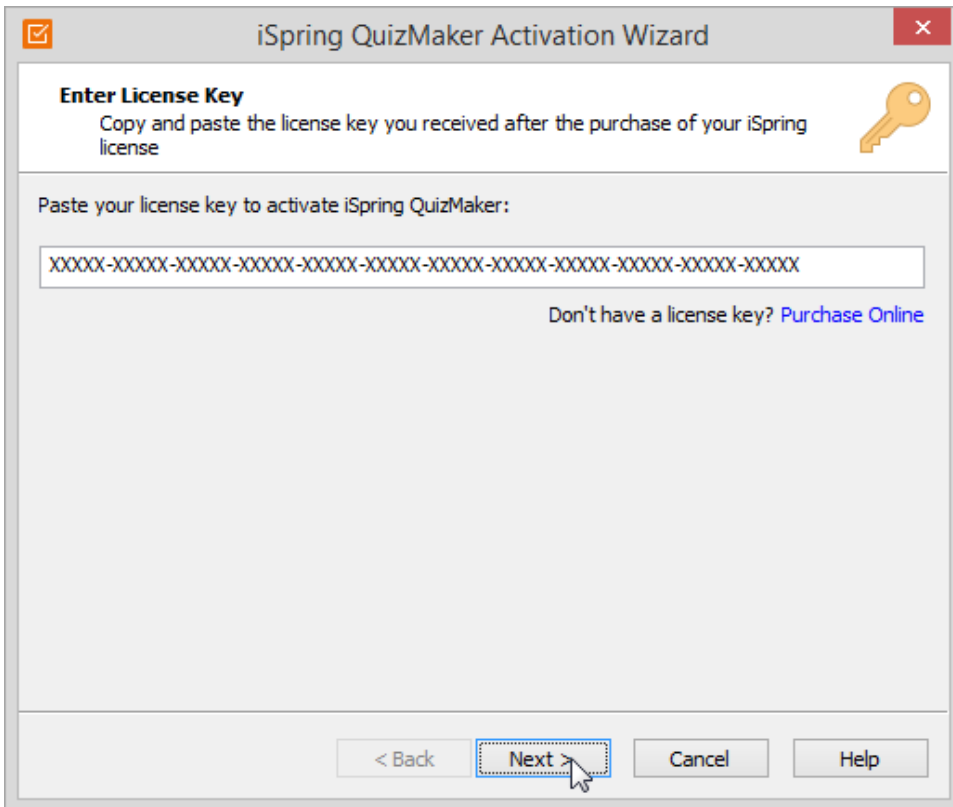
iSpring QuizMaker Activation Wizard

✕

Enter License Key

Copy and paste the license key you received after the purchase of your iSpring license

Paste your license key to activate iSpring QuizMaker:

XXXXX-XXXXX-XXXXX-XXXXX-XXXXX-XXXXX-XXXXX-XXXXX-XXXXX-XXXXX-XXXXX-XXXXX

Don't have a license key? Purchase Online

< Back

Next >

Cancel

Help